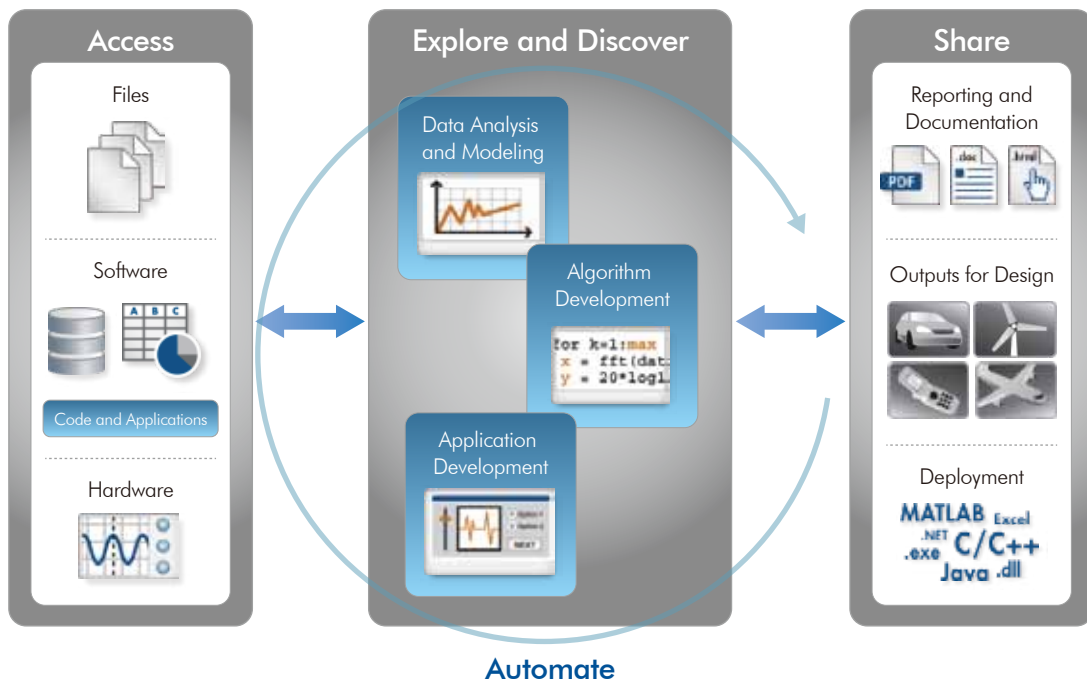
Access

Files

Software

A B C

Code and Applications

Hardware

Explore and Discover

Data Analysis and Modeling

Algorithm Development

for k=1:max
x = fft(dat
y = 20*log1

Application Development

NEXT

Share

Reporting and Documentation

PDF .doc .html

Outputs for Design

Deployment

MATLAB Excel
.NET
.exe C/C++
Java .dll

Automate